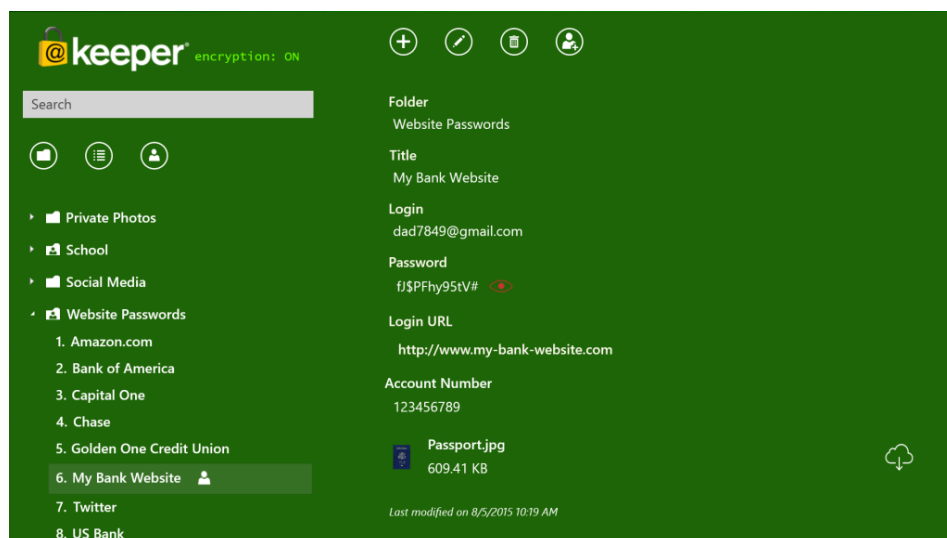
keeper encryption: ON

Search

Private Photos
School
Social Media
Website Passwords
1. Amazon.com
2. Bank of America
3. Capital One
4. Chase
5. Golden One Credit Union
6. My Bank Website
7. Twitter
8. US Bank

Folder
Website Passwords

Title
My Bank Website

Login
dad7849@gmail.com

Password
fJ$PFhy95tV#

Login URL
http://www.my-bank-website.com

Account Number
123456789

Passport.jpg
609.41 KB

Last modified on 8/5/2015 10:19 AM